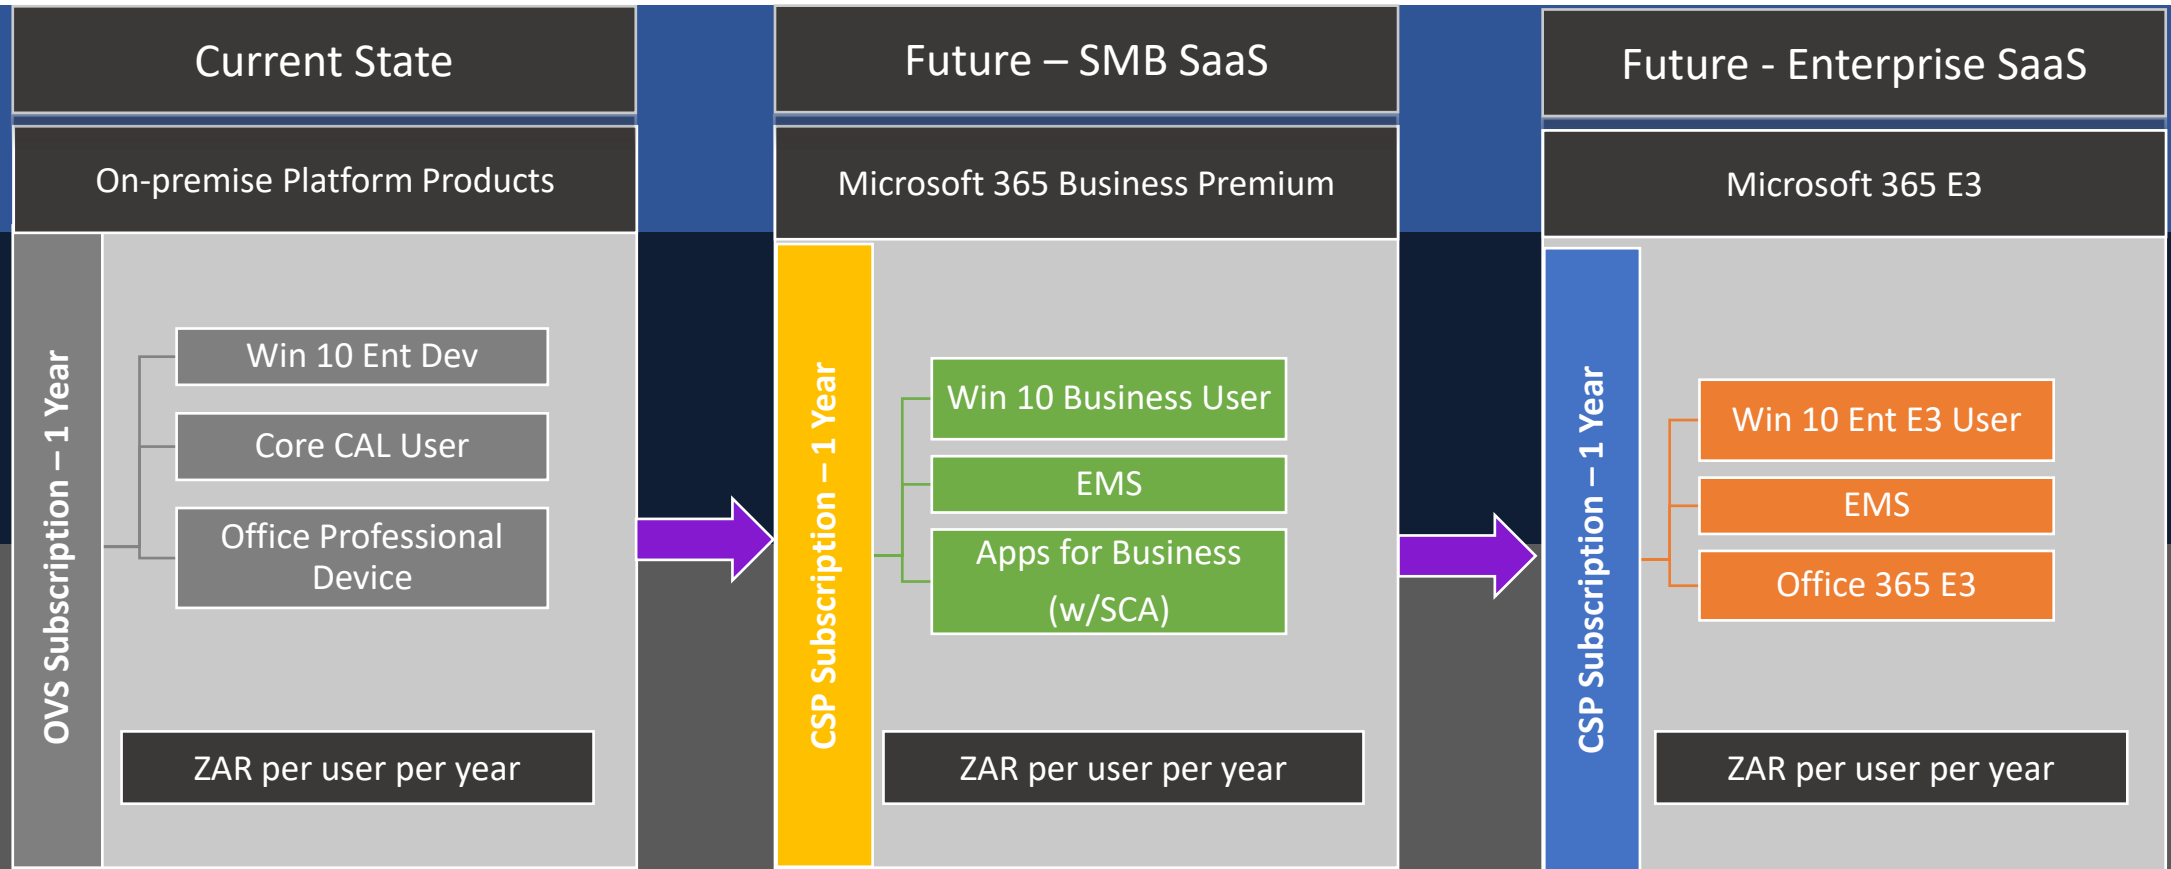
Current State

On-premise Platform Products

OVS Subscription – 1 Year

Win 10 Ent Dev

Core CAL User

Office Professional Device

ZAR per user per year

Future – SMB SaaS

Microsoft 365 Business Premium

CSP Subscription – 1 Year

Win 10 Business User

EMS

Apps for Business (w/SCA)

ZAR per user per year

Future - Enterprise SaaS

Microsoft 365 E3

CSP Subscription – 1 Year

Win 10 Ent E3 User

EMS

Office 365 E3

ZAR per user per year